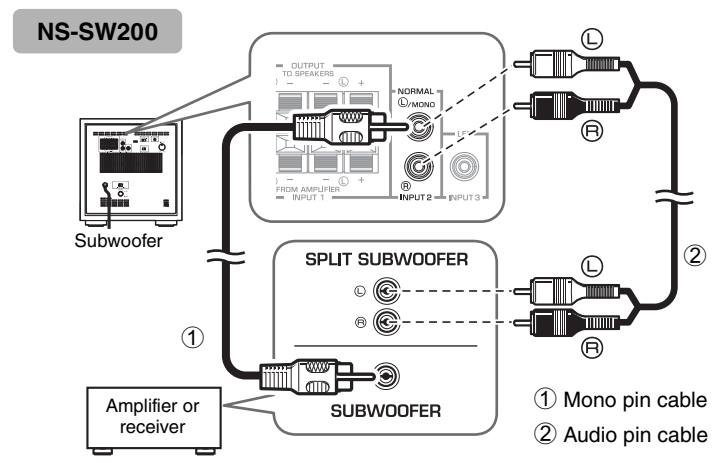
NS-SW200

OUTPUT TO SPEAKERS
− Ⓛ +
NORMAL
Ⓛ/MONO
Ⓡ
INPUT 2
LFE
INPUT 3
FROM AMPLIFIER
INPUT 1

Subwoofer

Ⓛ
Ⓡ
②

SPLIT SUBWOOFER
Ⓛ
Ⓡ
Ⓛ
Ⓡ

①

Amplifier or receiver

SUBWOOFER

① Mono pin cable
② Audio pin cable